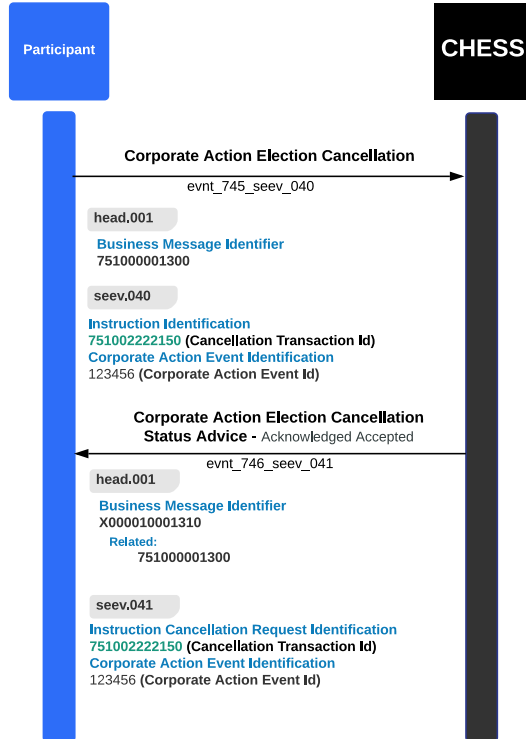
Participant

CHESS

Corporate Action Election Cancellation

evnt_745_seev_040

head.001

Business Message Identifier
751000001300

seev.040

Instruction Identification
751002222150 (Cancellation Transaction Id)
Corporate Action Event Identification
123456 (Corporate Action Event Id)

Corporate Action Election Cancellation Status Advice - Acknowledged Accepted

evnt_746_seev_041

head.001

Business Message Identifier
X000010001310
Related:
751000001300

seev.041

Instruction Cancellation Request Identification
751002222150 (Cancellation Transaction Id)
Corporate Action Event Identification
123456 (Corporate Action Event Id)